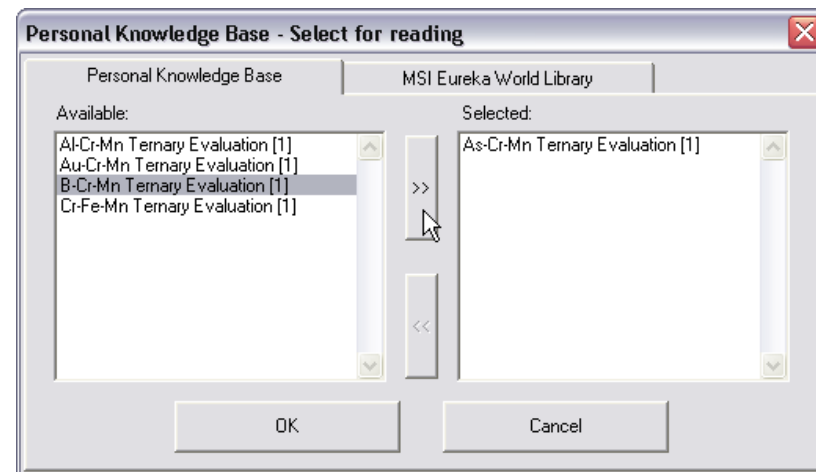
Personal Knowledge Base - Select for reading

Personal Knowledge Base
MSI Eureka World Library

Available:
Al-Cr-Mn Ternary Evaluation [1]
Au-Cr-Mn Ternary Evaluation [1]
B-Cr-Mn Ternary Evaluation [1]
Cr-Fe-Mn Ternary Evaluation [1]

>>
<<

Selected:
As-Cr-Mn Ternary Evaluation [1]

OK
Cancel